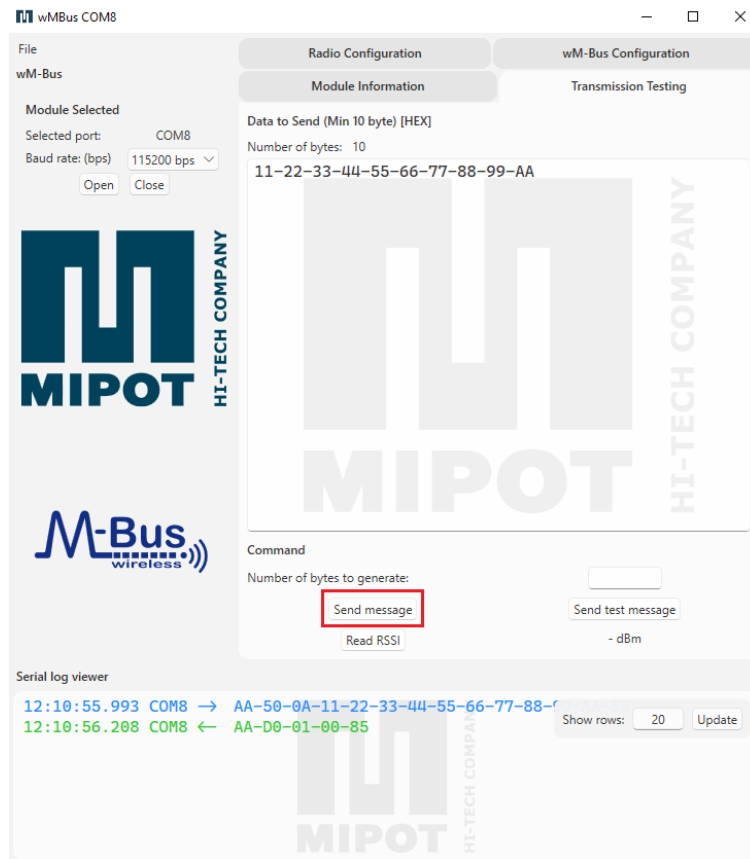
wMBus COM8

File
wM-Bus

Module Selected
Selected port: COM8
Baud rate: (bps) 115200 bps
Open Close

MIPOT HI-TECH COMPANY

M-Bus wireless

Radio Configuration
wM-Bus Configuration
Module Information
Transmission Testing

Data to Send (Min 10 byte) [HEX]
Number of bytes: 10
11-22-33-44-55-66-77-88-99-AA

MIPOT HI-TECH COMPANY

Command
Number of bytes to generate:
Send message
Send test message
Read RSSI
- dBm

Serial log viewer
12:10:55.993 COM8 → AA-50-0A-11-22-33-44-55-66-77-88-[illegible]
12:10:56.208 COM8 ← AA-D0-01-00-85
Show rows: 20 Update

MIPOT HI-TECH COMPANY